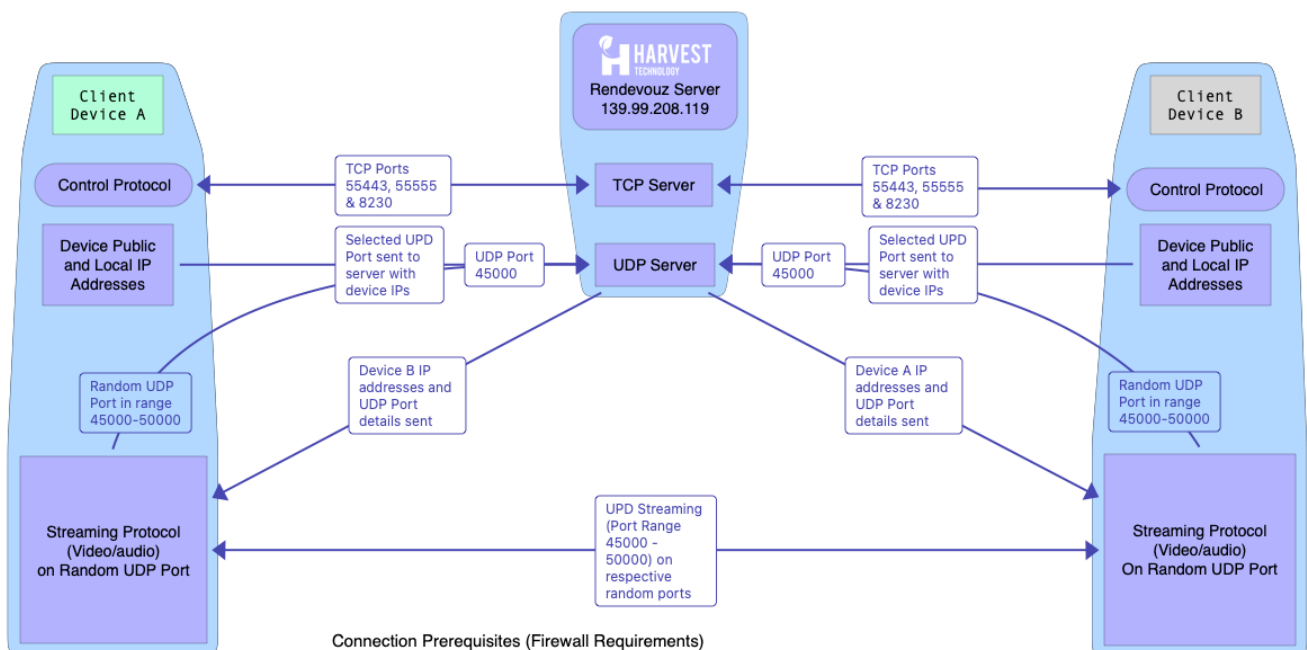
HARVEST TECHNOLOGY

Rendevouz Server
139.99.208.119

Client Device A

Client Device B

Control Protocol

TCP Ports 55443, 55555 & 8230

TCP Server

TCP Ports 55443, 55555 & 8230

Control Protocol

Device Public and Local IP Addresses

Selected UPD Port sent to server with device IPs

UDP Port 45000

UDP Server

UDP Port 45000

Selected UPD Port sent to server with device IPs

Device Public and Local IP Addresses

Random UDP Port in range 45000-50000

Device B IP addresses and UDP Port details sent

Device A IP addresses and UDP Port details sent

Random UDP Port in range 45000-50000

Streaming Protocol (Video/audio) on Random UDP Port

UPD Streaming (Port Range 45000 - 50000) on respective random ports

Streaming Protocol (Video/audio) On Random UDP Port

Connection Prerequisites (Firewall Requirements)